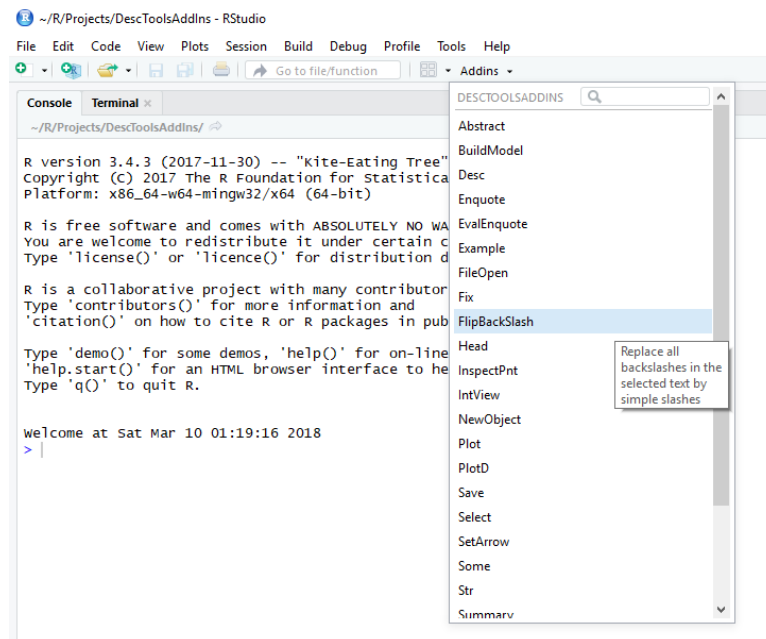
~/R/Projects/DescToolsAddIns - RStudio

File Edit Code View Plots Session Build Debug Profile Tools Help

Go to file/function

Addins

Console Terminal

~/R/Projects/DescToolsAddIns/

R version 3.4.3 (2017-11-30) -- "Kite-Eating Tree"
Copyright (C) 2017 The R Foundation for Statistica
Platform: x86_64-w64-mingw32/x64 (64-bit)

R is free software and comes with ABSOLUTELY NO WA
You are welcome to redistribute it under certain c
Type 'license()' or 'licence()' for distribution d

R is a collaborative project with many contributor
Type 'contributors()' for more information and
'citation()' on how to cite R or R packages in pub

Type 'demo()' for some demos, 'help()' for on-line
'help.start()' for an HTML browser interface to he
Type 'q()' to quit R.

Welcome at Sat Mar 10 01:19:16 2018
>

DESCTOOLSADDINS

Abstract
BuildModel
Desc
Enquote
EvalEnquote
Example
FileOpen
Fix
FlipBackSlash
Head
InspectPnt
IntView
NewObject
Plot
PlotD
Save
Select
SetArrow
Some
Str
Summary

Replace all backslashes in the selected text by simple slashes